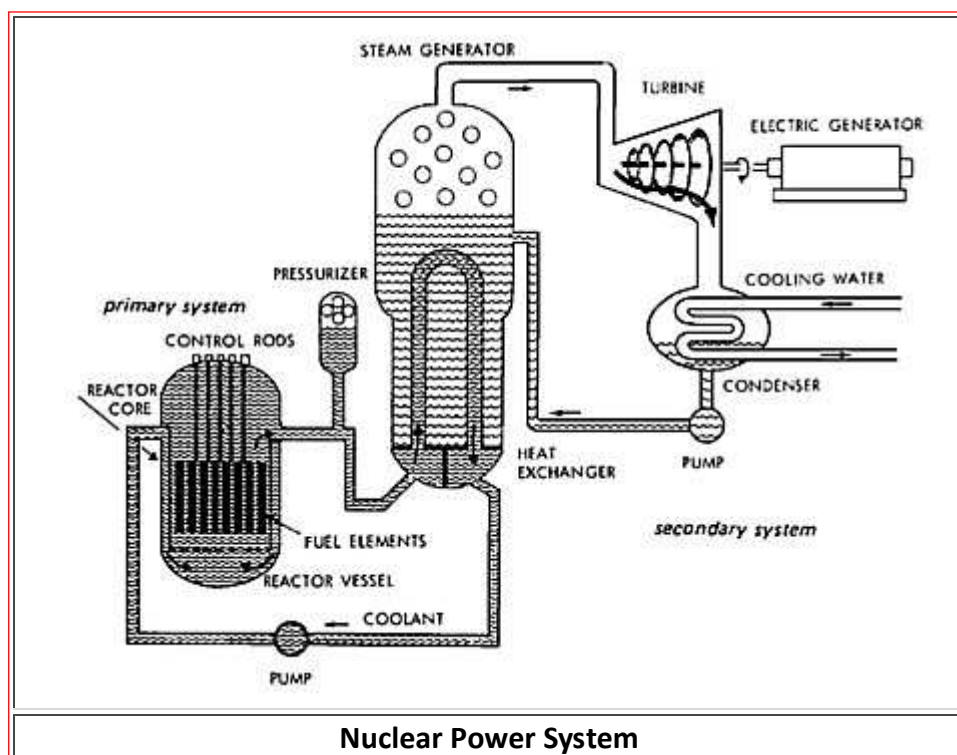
STEAM GENERATOR

TURBINE

ELECTRIC GENERATOR

PRESSURIZER

primary system

CONTROL RODS

REACTOR CORE

COOLING WATER

CONDENSER

HEAT EXCHANGER

PUMP

secondary system

FUEL ELEMENTS

REACTOR VESSEL

COOLANT

PUMP

Nuclear Power System